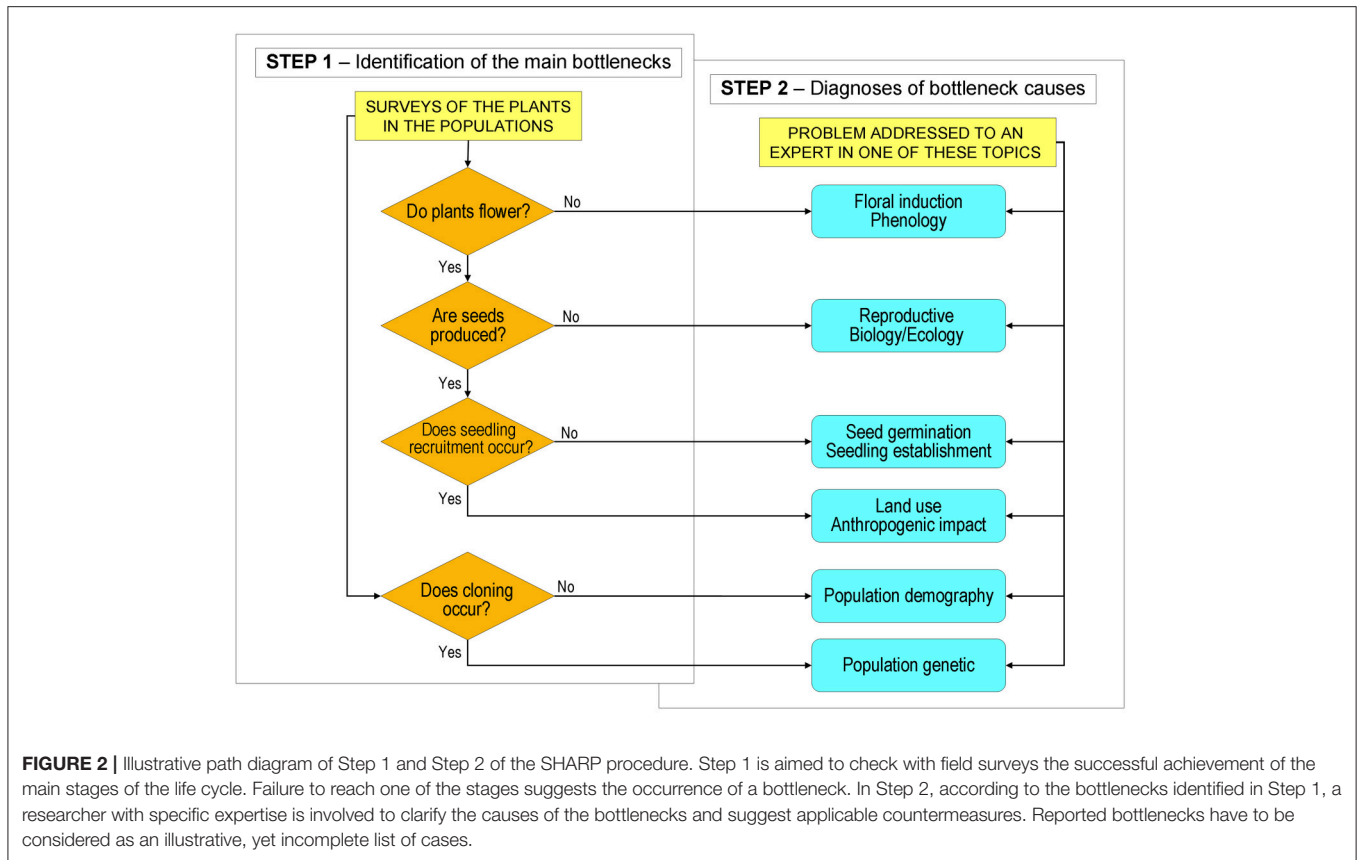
STEP 1 – Identification of the main bottlenecks

SURVEYS OF THE PLANTS IN THE POPULATIONS

Do plants flower?

No

Yes

Are seeds produced?

No

Yes

Does seedling recruitment occur?

No

Yes

Does cloning occur?

No

Yes

STEP 2 – Diagnoses of bottleneck causes

PROBLEM ADDRESSED TO AN EXPERT IN ONE OF THESE TOPICS

Floral induction Phenology

Reproductive Biology/Ecology

Seed germination Seedling establishment

Land use Anthropogenic impact

Population demography

Population genetic

**FIGURE 2 |** Illustrative path diagram of Step 1 and Step 2 of the SHARP procedure. Step 1 is aimed to check with field surveys the successful achievement of the main stages of the life cycle. Failure to reach one of the stages suggests the occurrence of a bottleneck. In Step 2, according to the bottlenecks identified in Step 1, a researcher with specific expertise is involved to clarify the causes of the bottlenecks and suggest applicable countermeasures. Reported bottlenecks have to be considered as an illustrative, yet incomplete list of cases.